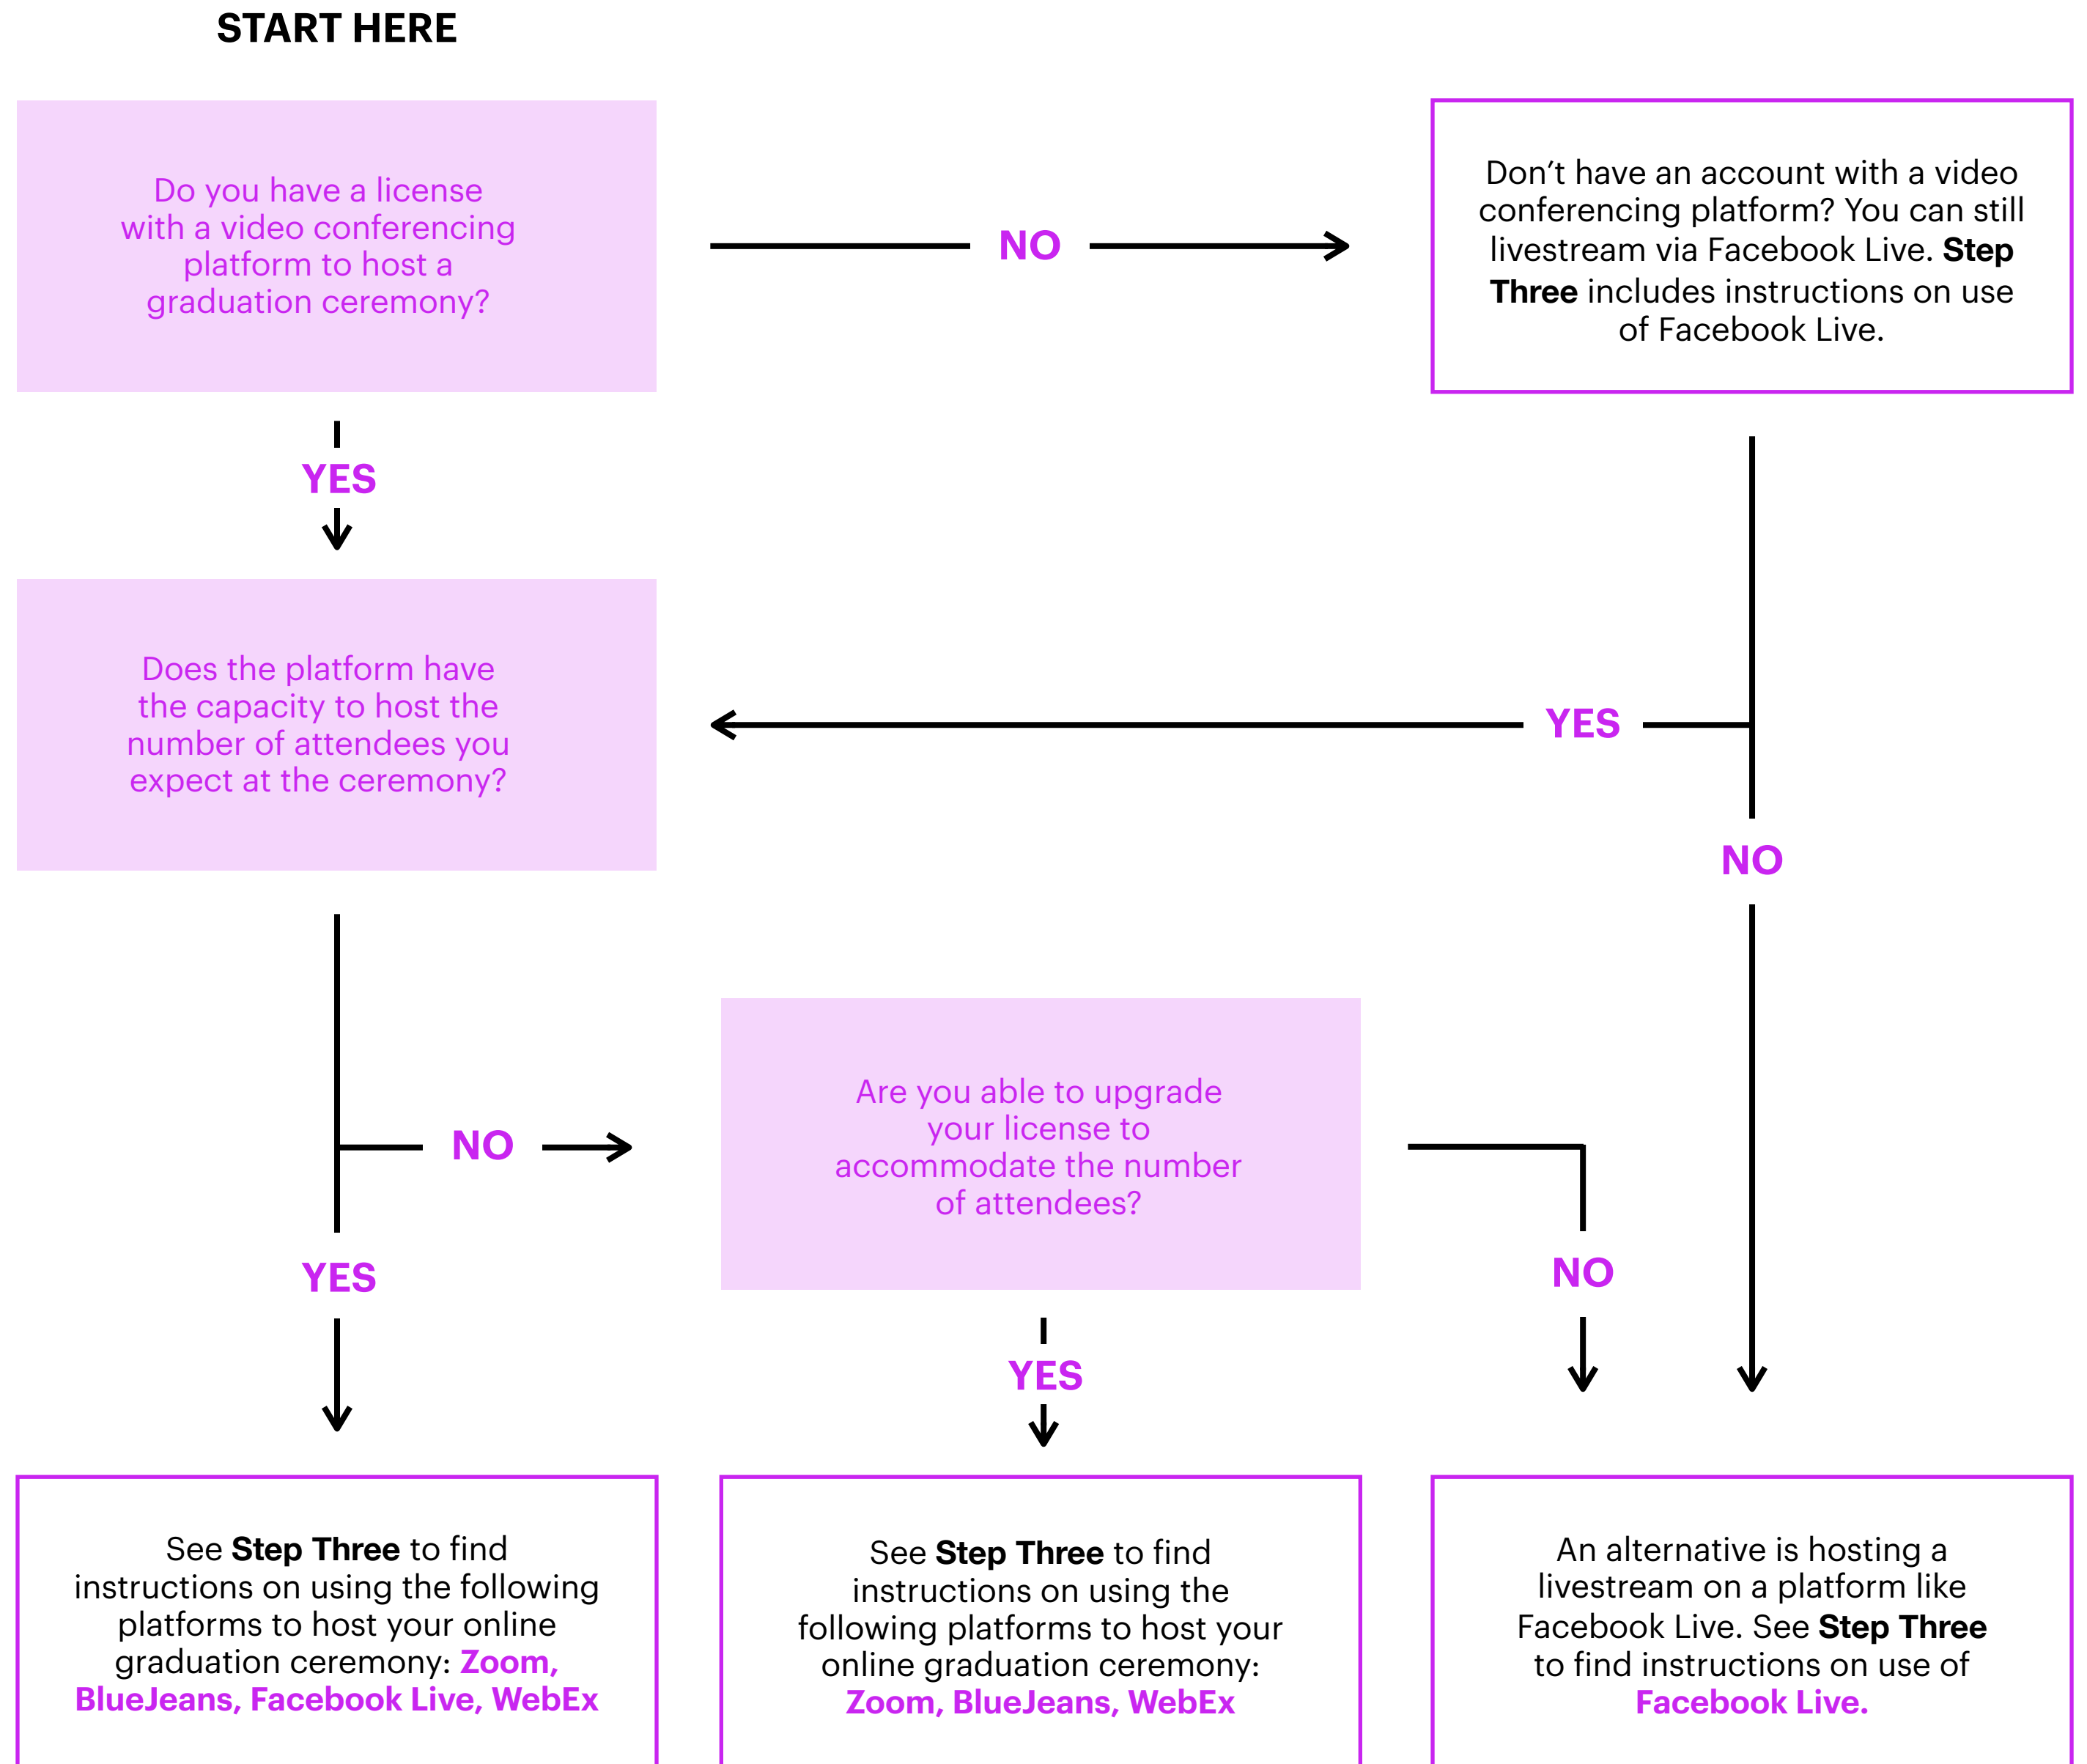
START HERE

Do you have a license with a video conferencing platform to host a graduation ceremony?

NO

Don't have an account with a video conferencing platform? You can still livestream via Facebook Live. **Step Three** includes instructions on use of Facebook Live.

YES

Does the platform have the capacity to host the number of attendees you expect at the ceremony?

YES

NO

NO

Are you able to upgrade your license to accommodate the number of attendees?

YES

NO

YES

See **Step Three** to find instructions on using the following platforms to host your online graduation ceremony: **Zoom, BlueJeans, Facebook Live, WebEx**

See **Step Three** to find instructions on using the following platforms to host your online graduation ceremony: **Zoom, BlueJeans, WebEx**

An alternative is hosting a livestream on a platform like Facebook Live. See **Step Three** to find instructions on use of **Facebook Live.**